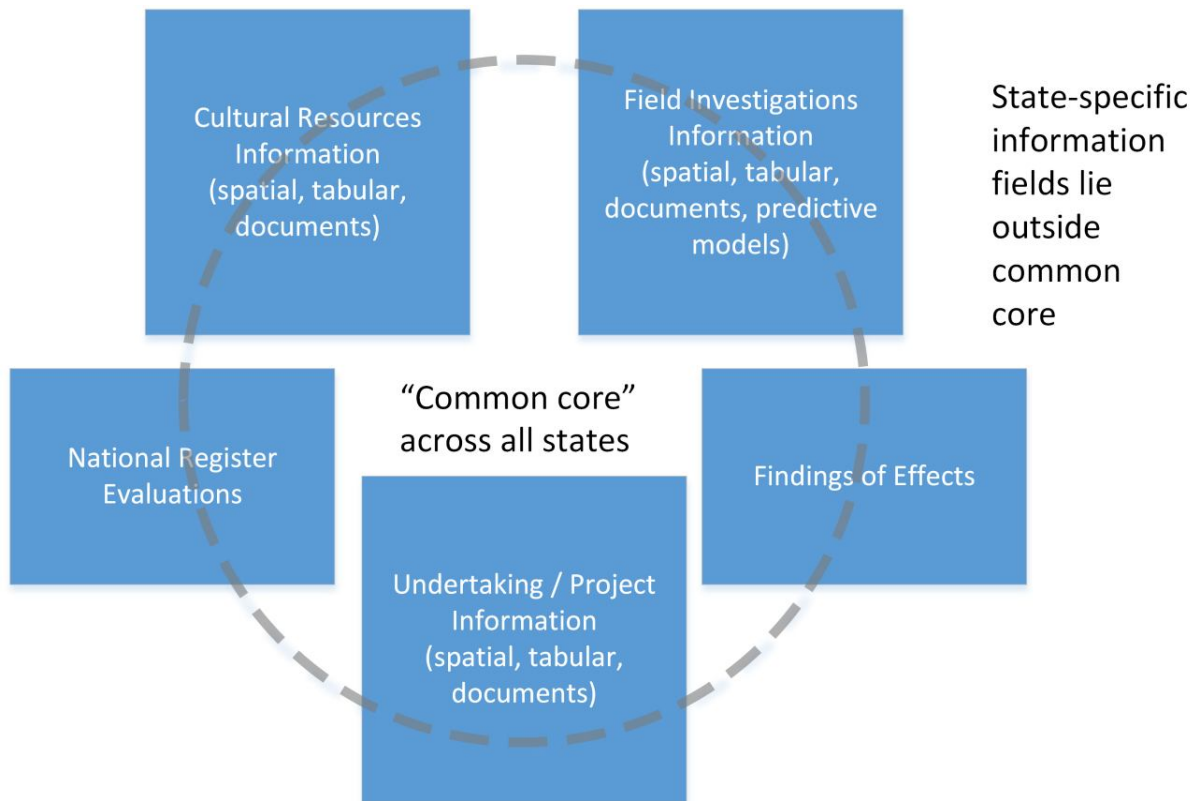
Cultural Resources Information (spatial, tabular, documents)

Field Investigations Information (spatial, tabular, documents, predictive models)

State-specific information fields lie outside common core

National Register Evaluations

"Common core" across all states

Findings of Effects

Undertaking / Project Information (spatial, tabular, documents)